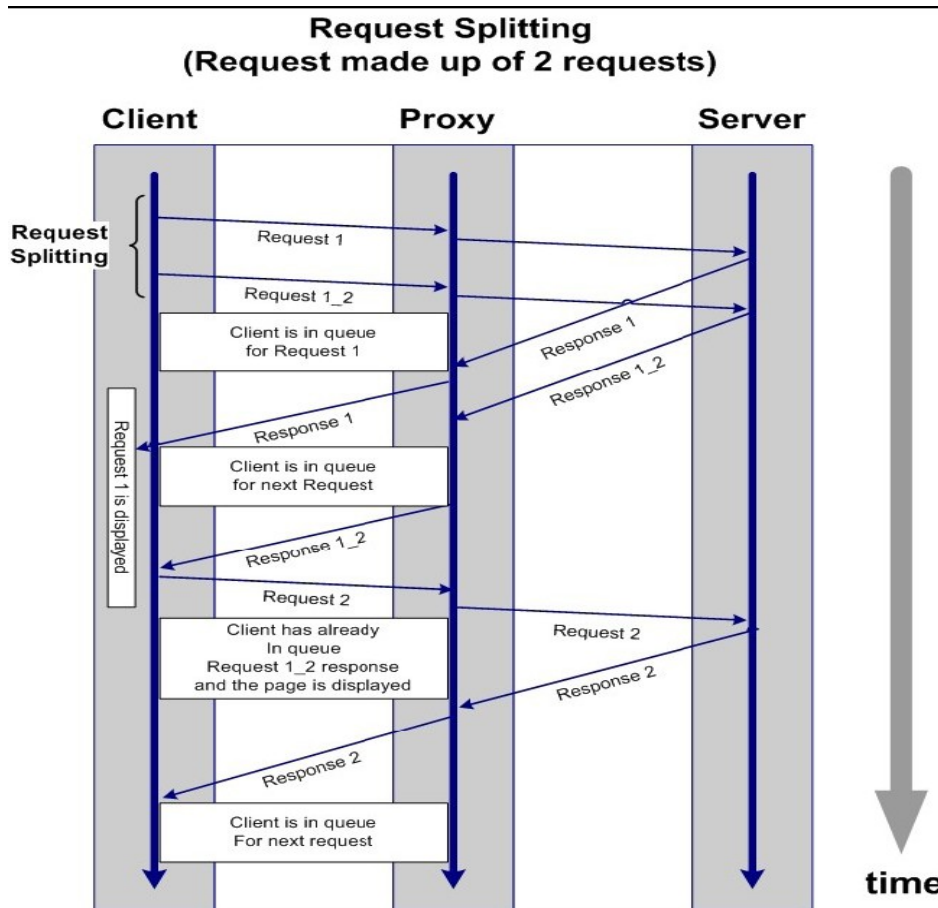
Request Splitting
(Request made up of 2 requests)

Client

Proxy

Server

Request Splitting

Request 1

Request 1_2

Client is in queue for Request 1

Response 1

Response 1_2

Request 1 is displayed

Response 1

Client is in queue for next Request

Response 1_2

Request 2

Request 2

Client has already In queue Request 1_2 response and the page is displayed

Response 2

Response 2

Client is in queue For next request

time